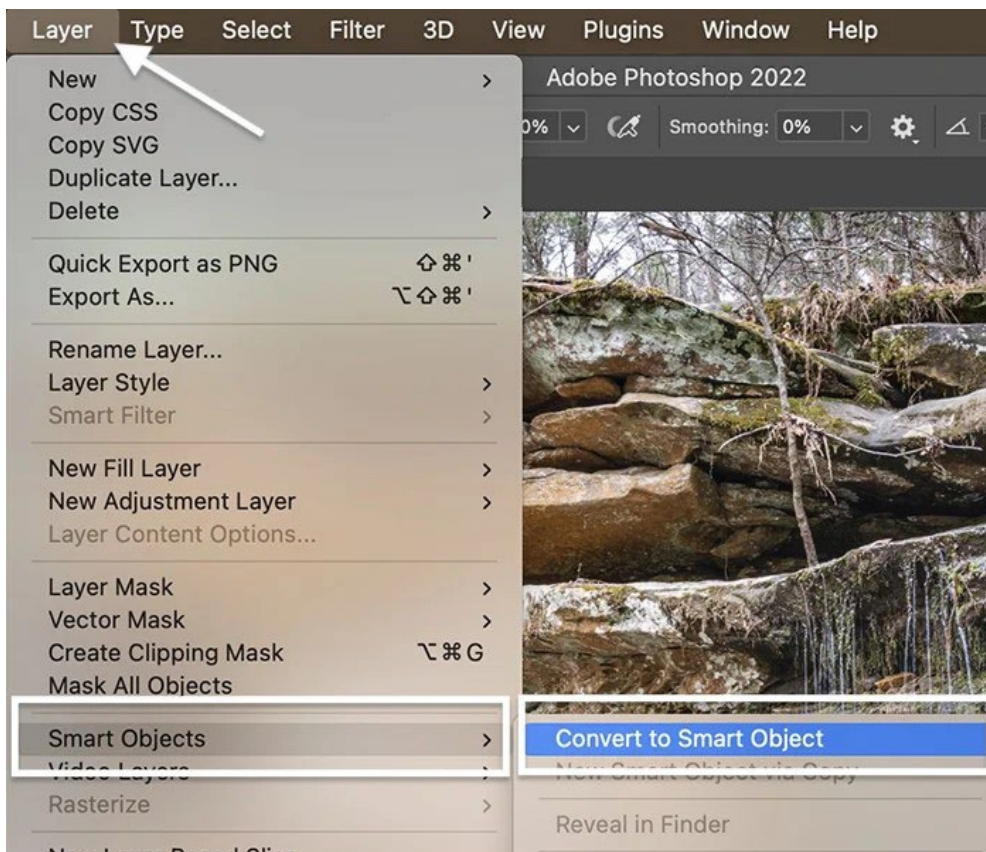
Layer Type Select Filter 3D View Plugins Window Help

New >
Copy CSS
Copy SVG
Duplicate Layer...
Delete >

Quick Export as PNG ⇧⌘'
Export As... ⌥⇧⌘'

Rename Layer...
Layer Style >
Smart Filter >

New Fill Layer >
New Adjustment Layer >
Layer Content Options...

Layer Mask >
Vector Mask >
Create Clipping Mask ⌥⌘G
Mask All Objects

Smart Objects >
Video Layers >
Rasterize >

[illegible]

Adobe Photoshop 2022

0% Smoothing: 0%

Convert to Smart Object
New Smart Object via Copy

Reveal in Finder